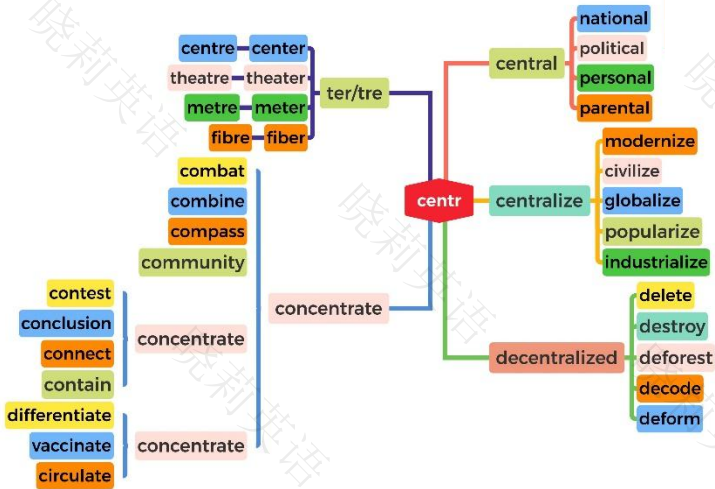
centre center
theatre theater
metre meter
fibre fiber
ter/tre

combat
combine
compass
community

contest
conclusion
connect
contain
concentrate

differentiate
vaccinate
circulate
concentrate

concentrate

centr

central
national
political
personal
parental

centralize
modernize
civilize
globalize
popularize
industrialize

decentralized
delete
destroy
deforest
decode
deform

晓莉英语